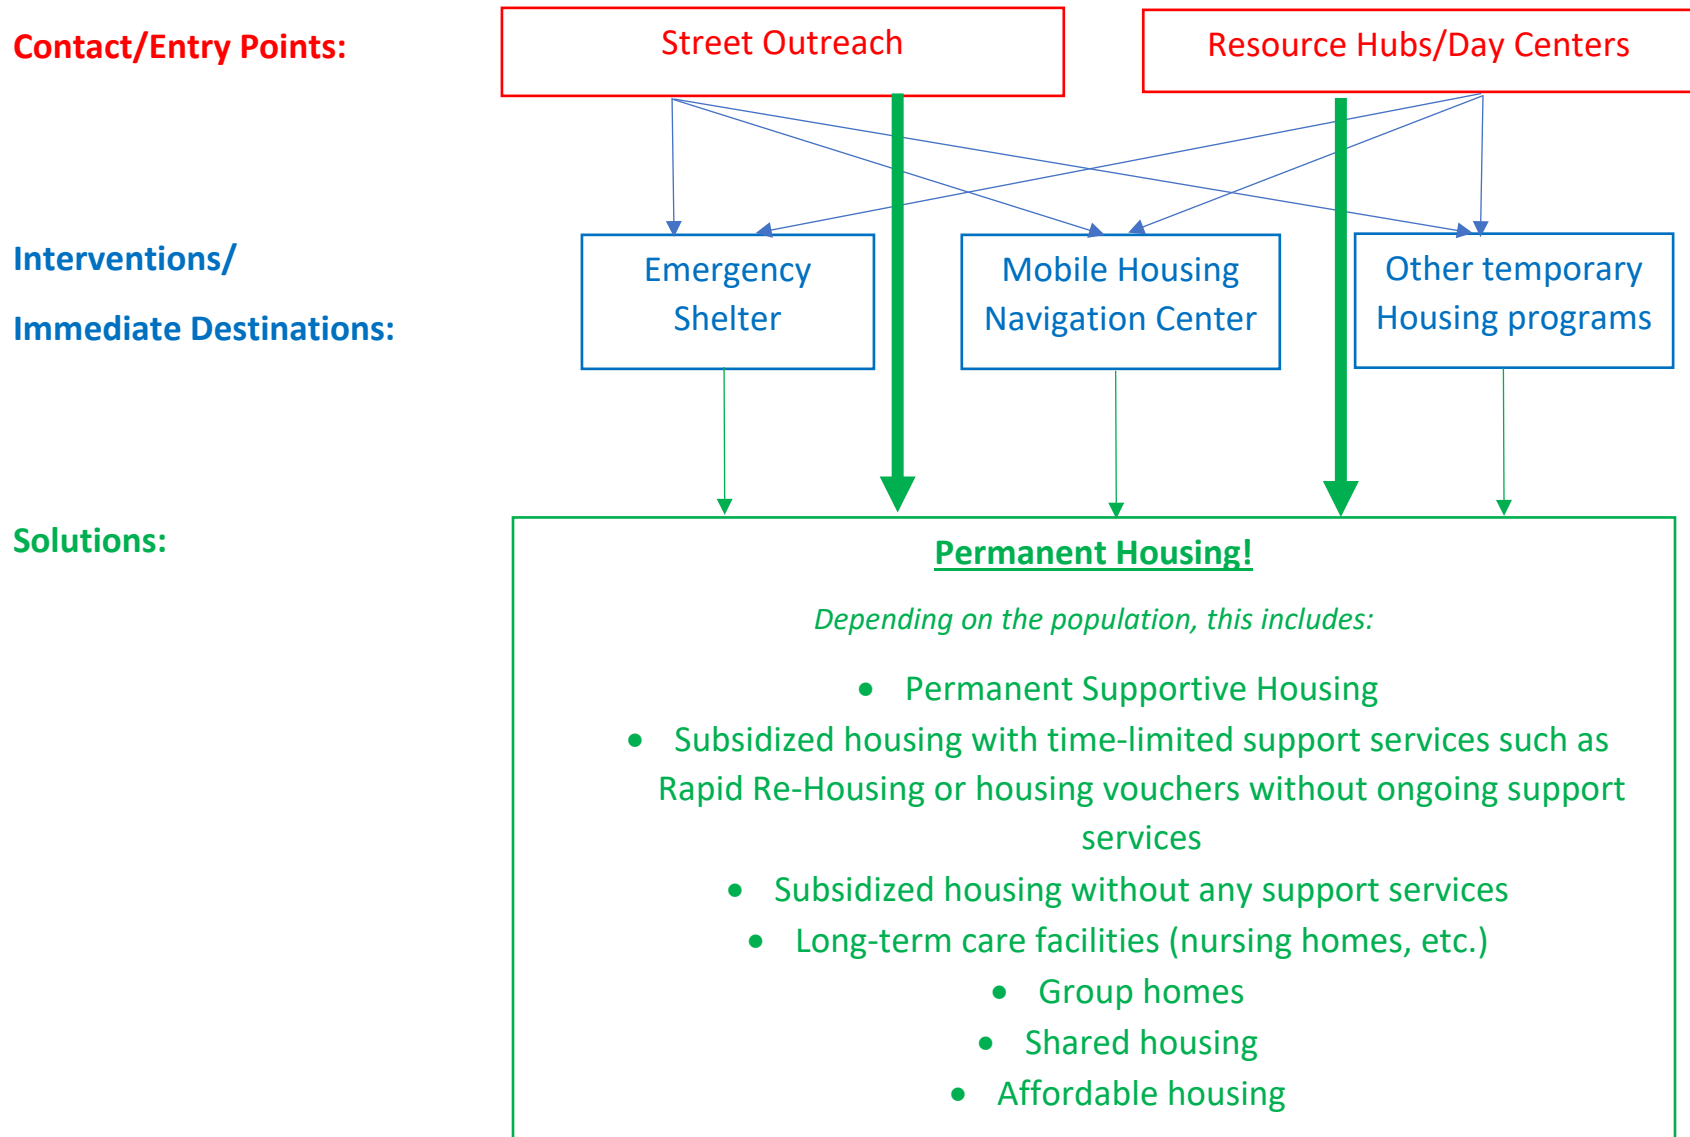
Contact/Entry Points:

Street Outreach

Resource Hubs/Day Centers

Interventions/

Immediate Destinations:

Emergency Shelter

Mobile Housing Navigation Center

Other temporary Housing programs

Solutions:

Permanent Housing!

Depending on the population, this includes:

- Permanent Supportive Housing
- Subsidized housing with time-limited support services such as Rapid Re-Housing or housing vouchers without ongoing support services
- Subsidized housing without any support services
- Long-term care facilities (nursing homes, etc.)
- Group homes
- Shared housing
- Affordable housing